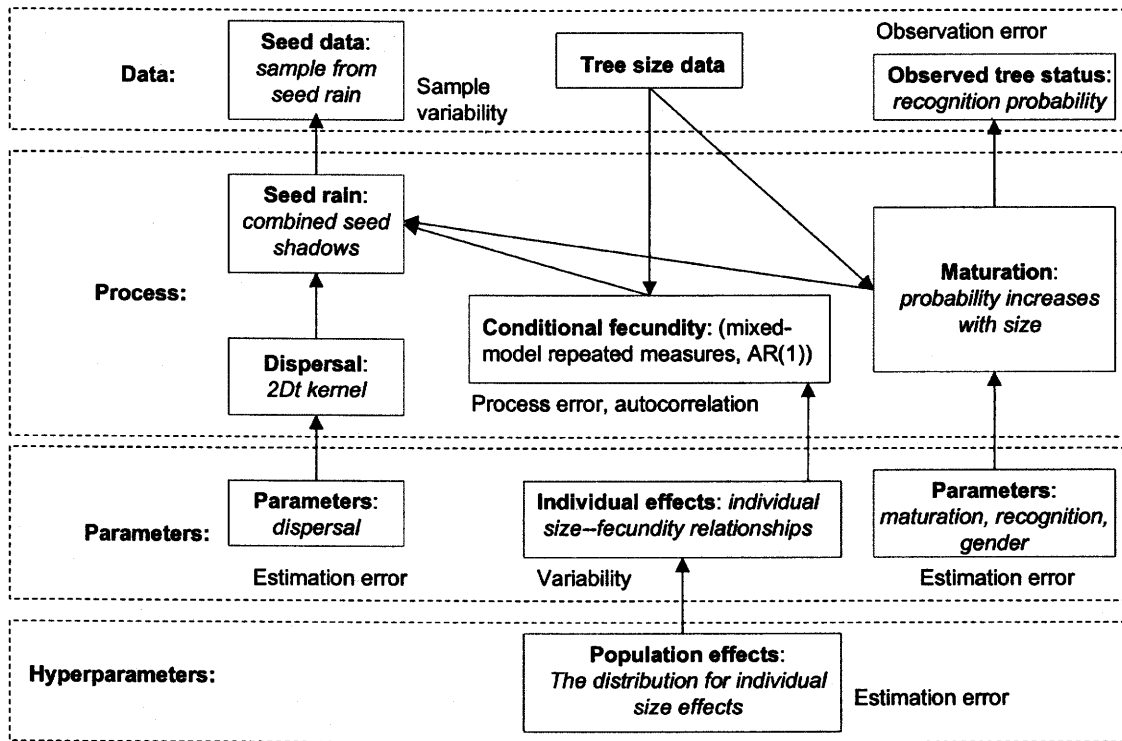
Data:

Seed data: sample from seed rain

Sample variability

Tree size data

Observation error

Observed tree status: recognition probability

Seed rain: combined seed shadows

Process:

Maturation: probability increases with size

Conditional fecundity: (mixed-model repeated measures, AR(1))

Dispersal: 2Dt kernel

Process error, autocorrelation

Parameters:

Parameters: dispersal

Individual effects: individual size--fecundity relationships

Parameters: maturation, recognition, gender

Estimation error

Variability

Estimation error

Hyperparameters:

Population effects: The distribution for individual size effects

Estimation error